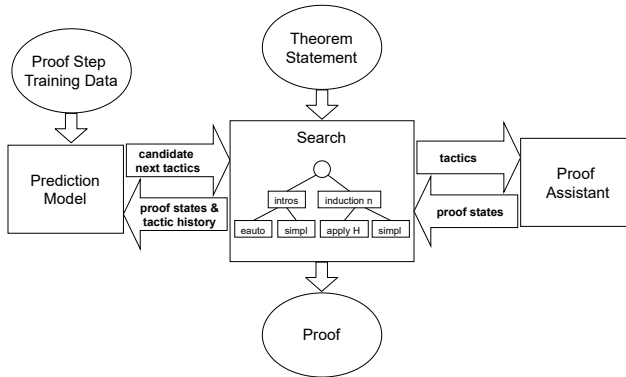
Proof Step Training Data

Theorem Statement

Prediction Model

candidate next tactics

proof states & tactic history

Search

intros

induction n

eauto

simpl

apply H

simpl

tactics

proof states

Proof Assistant

Proof